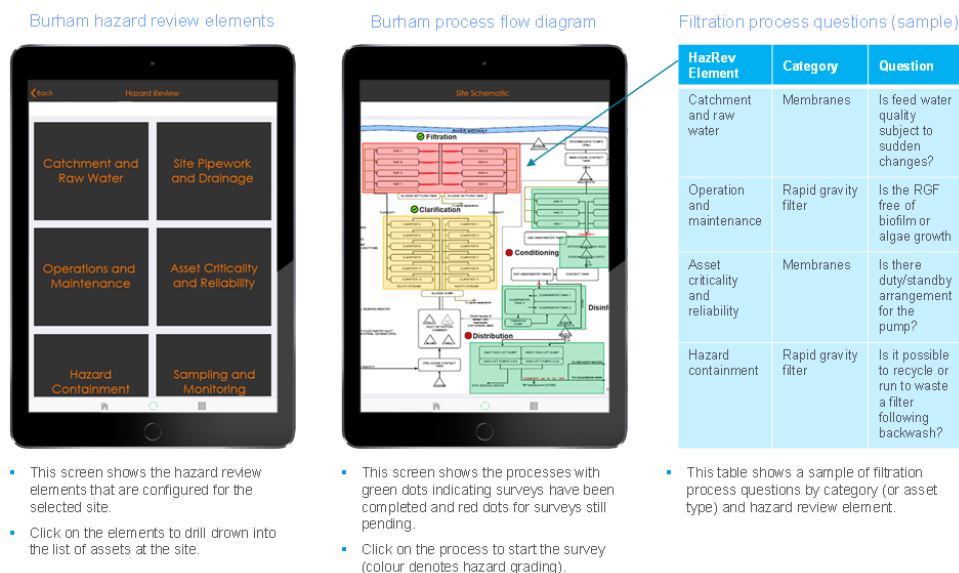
Burham hazard review elements

Back Hazard Review

Catchment and Raw Water

Site Pipework and Drainage

Operations and Maintenance

Asset Criticality and Reliability

Hazard Containment

Sampling and Monitoring

- This screen shows the hazard review elements that are configured for the selected site.
- Click on the elements to drill drown into the list of assets at the site.

Burham process flow diagram

Site Schematic

Filtration

Clarification

Conditioning

Disinf

Distribution

- This screen shows the processes with green dots indicating surveys have been completed and red dots for surveys still pending.
- Click on the process to start the survey (colour denotes hazard grading).

Filtration process questions (sample)

| HazRev Element | Category | Question |
|---|---|---|
| Catchment and raw water | Membranes | Is feed water quality subject to sudden changes? |
| Operation and maintenance | Rapid gravity filter | Is the RGF free of biofilm or algae growth |
| Asset criticality and reliability | Membranes | Is there duty/standby arrangement for the pump? |
| Hazard containment | Rapid gravity filter | Is it possible to recycle or run to waste a filter following backwash? |

- This table shows a sample of filtration process questions by category (or asset type) and hazard review element.